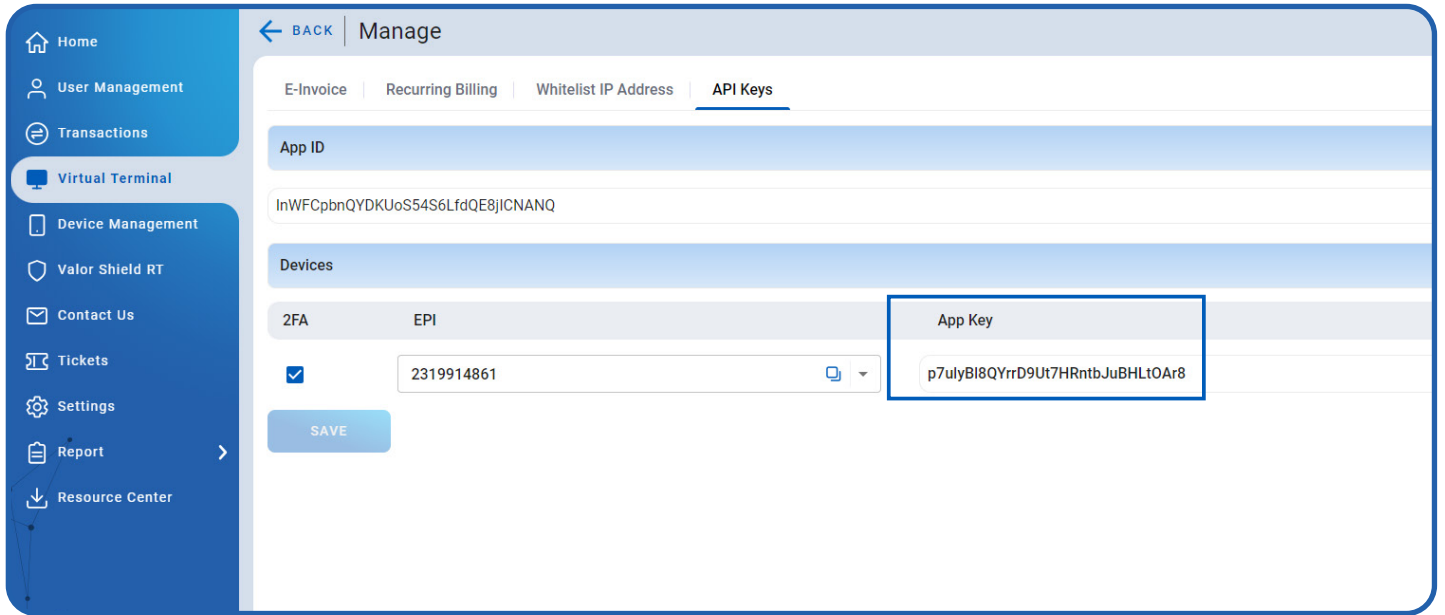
Home
User Management
Transactions
Virtual Terminal
Device Management
Valor Shield RT
Contact Us
Tickets
Settings
Report
Resource Center

BACK Manage

E-Invoice | Recurring Billing | Whitelist IP Address | API Keys

App ID

InWFCpbnQYDKUoS54S6LfdQE8jICNANQ

Devices

| 2FA | EPI | App Key |
|---|---|---|
| ☑ | 2319914861 | p7ulyBl8QYrrD9Ut7HRntbJuBHLtOAr8 |

SAVE